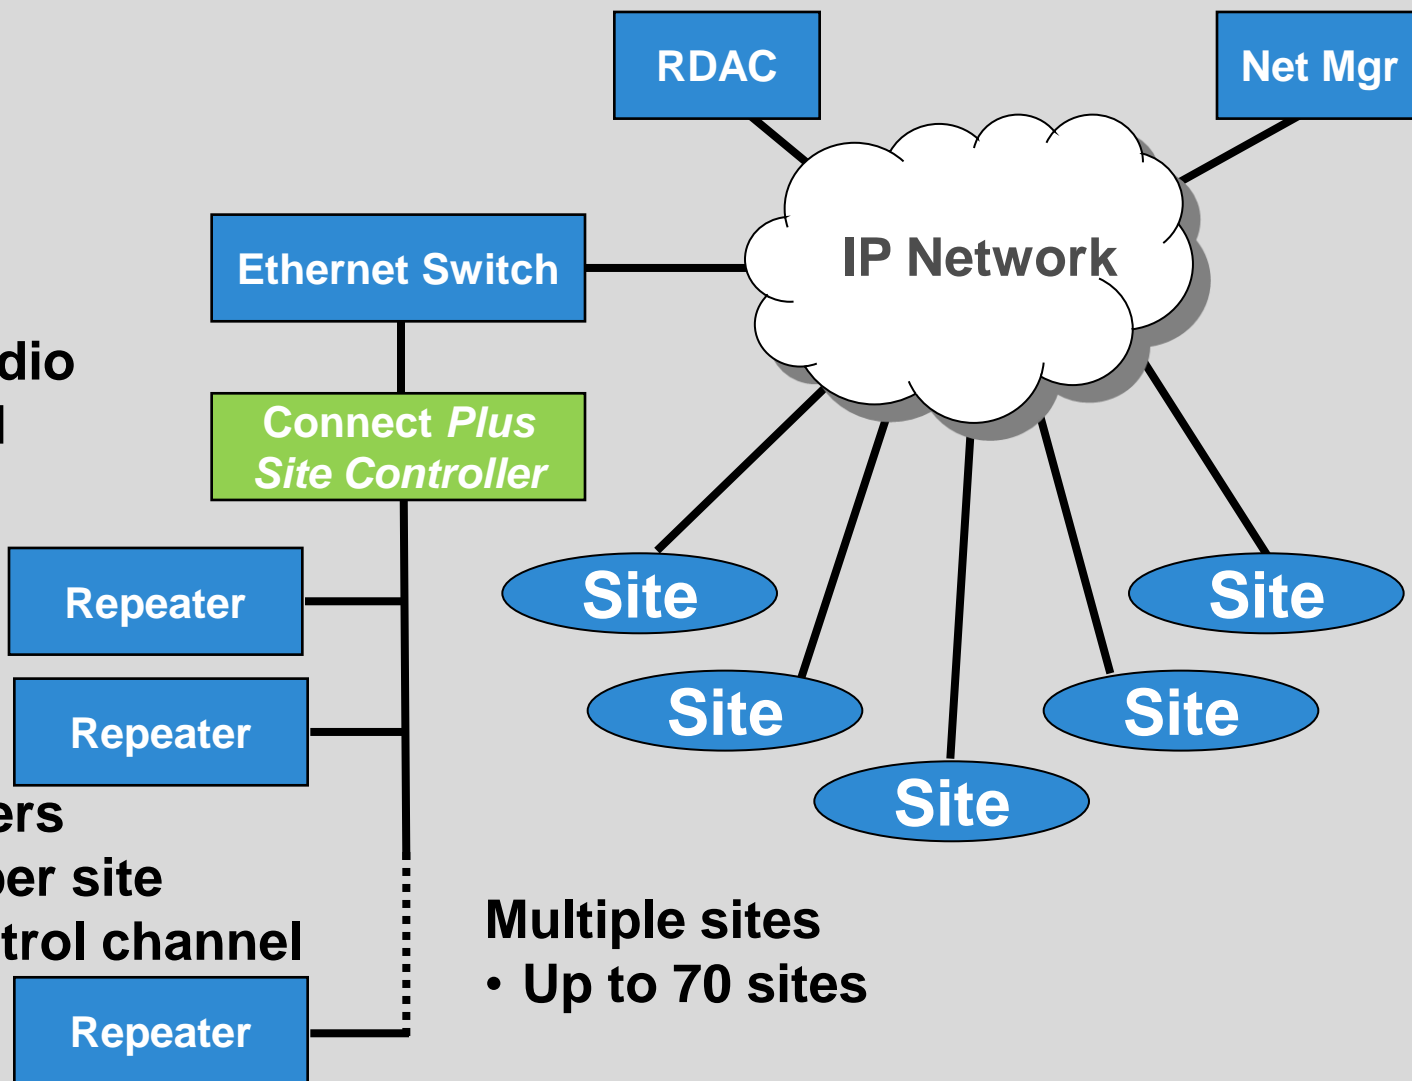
RDAC

Net Mgr

Ethernet Switch

IP Network

dio
l

Connect *Plus*
*Site Controller*

Repeater

Repeater

ers
per site
trol channel

Repeater

Site

Site

Site

Site

Site

Multiple sites
• Up to 70 sites